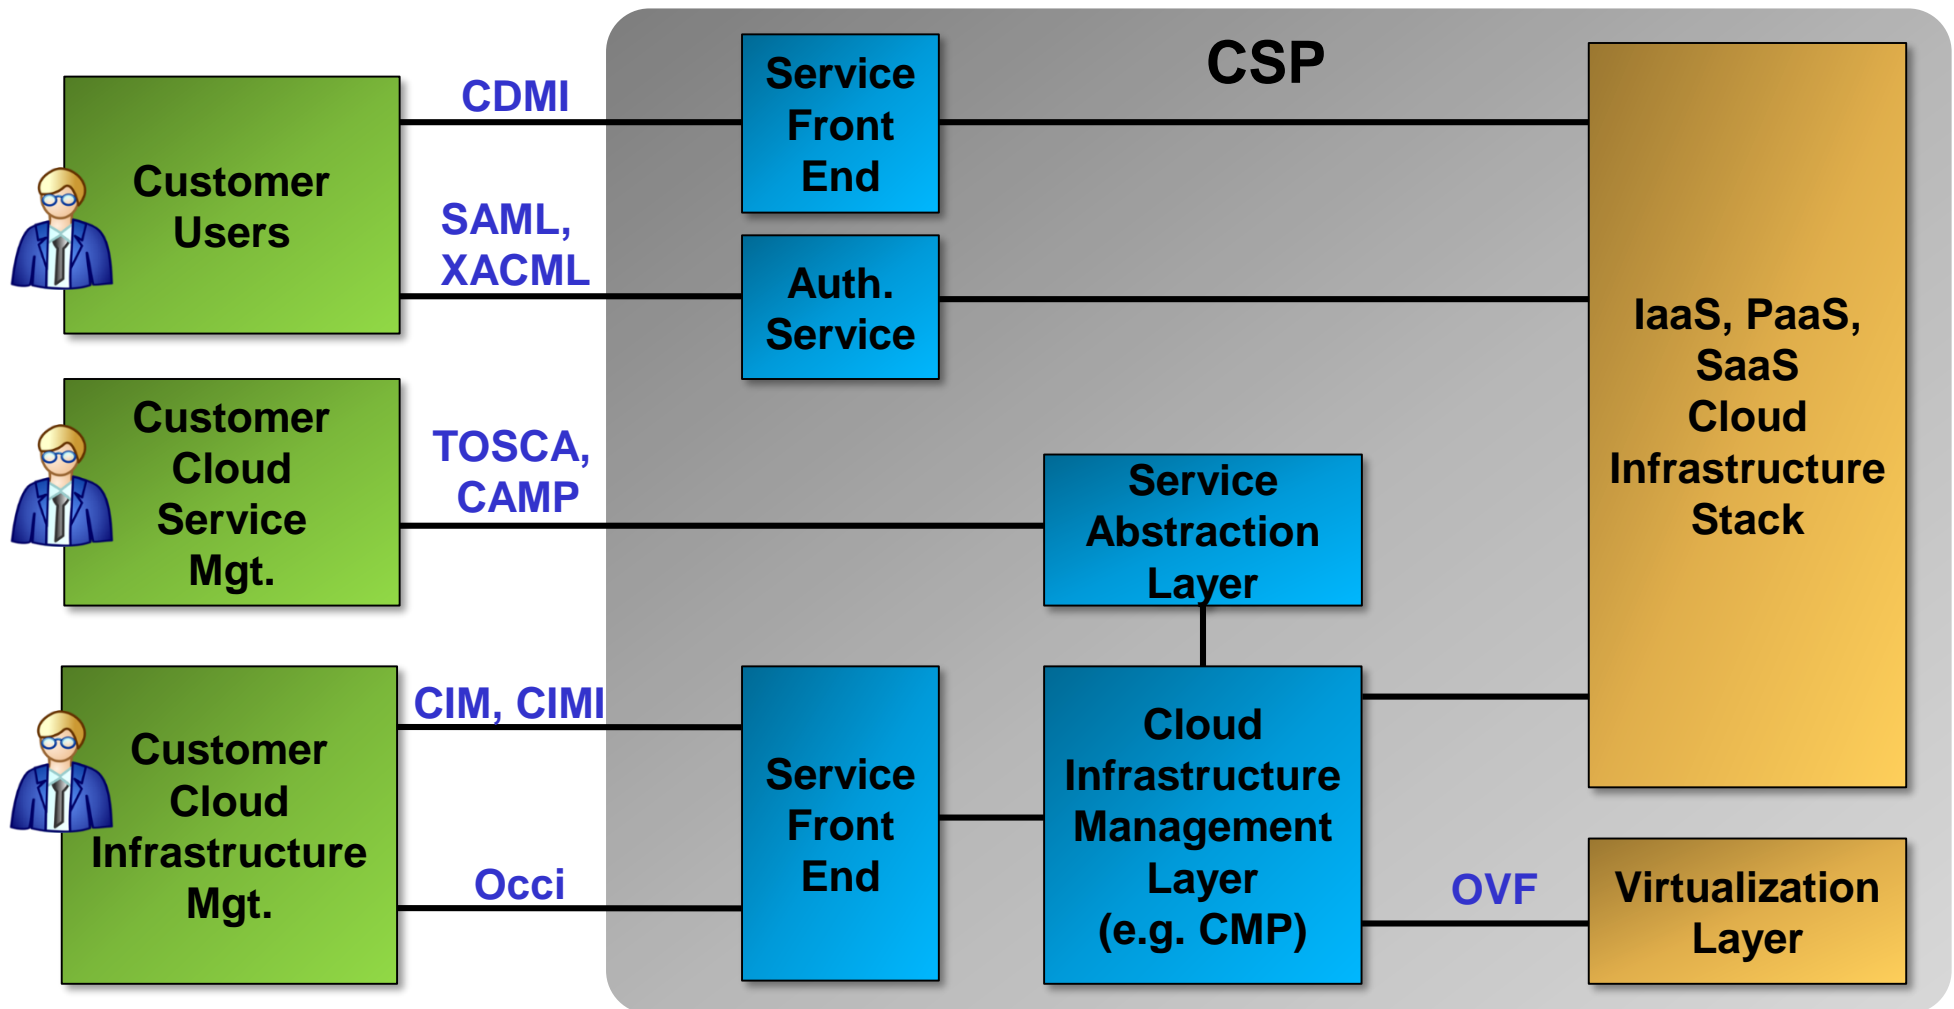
CSP

Customer Users

CDMI

SAML, XACML

Service Front End

Auth. Service

IaaS, PaaS, SaaS Cloud Infrastructure Stack

Customer Cloud Service Mgt.

TOSCA, CAMP

Service Abstraction Layer

Customer Cloud Infrastructure Mgt.

CIM, CIMI

Occi

Service Front End

Cloud Infrastructure Management Layer (e.g. CMP)

OVF

Virtualization Layer